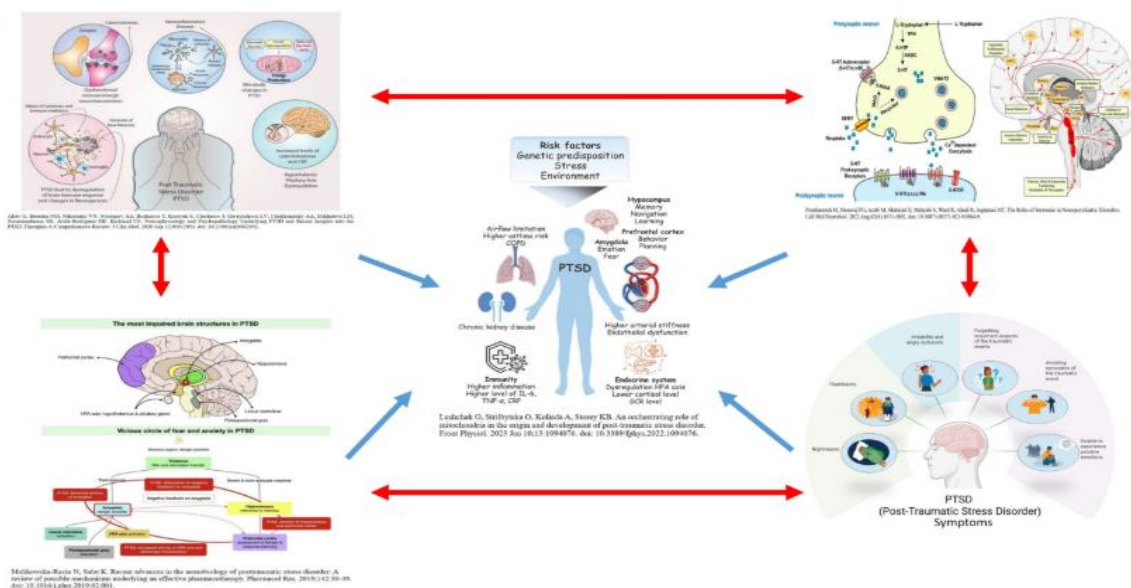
Post-Traumatic Stress Disorder PTSD

Catecholamines

Neuroinflammatory disease

Dysfunctional neuroendocrine neurotransmission

Metabolic changes in PTSD

Increased levels of catecholamines and CRF

Hypothalamic-Pituitary Axis Dysregulation

PTSD lead to dysregulation of brain immune response

Ajaz G, Brenda NG, Nikolaev VE, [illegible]. PTSD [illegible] A Comprehensive Review. J Clin Med. 2020 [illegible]

Presynaptic neuron

L-Tryptophan

Postsynaptic neuron

Reuptake

Pourhamzeh M, Moravej FG, Arabi M, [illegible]. The Roles of Serotonin in Neuropsychiatric Disorders. Cell Mol Neurobiol. 2022 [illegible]

Risk factors
Genetic predisposition
Stress
Environment

Hypocampus
Memory
Navigation
Learning

Prefrontal cortex
Behavior
Planning

Amygdala
Emotion
Fear

Airflow limitation
Higher asthma risk
(COPD)

PTSD

Chronic kidney disease

Higher arterial stiffness
Endothelial dysfunction

Immunity
Higher inflammation
Higher level of IL-6, TNF-α, CRP

Endocrine system
Dysregulation HPA axis
Lower cortisol level
GCR level

Lushchak O, Strilbytska O, Koliada A, Storey KB. An orchestrating role of mitochondria in the origin and development of post-traumatic stress disorder. Front Physiol. 2023 Jan 10;13:1094076. doi: 10.3389/fphys.2022.1094076.

The most impaired brain structures in PTSD

Prefrontal cortex

Amygdala

Hippocampus

HPA axis (hypothalamus & pituitary gland)

Locus coeruleus

Vicious circle of fear and anxiety in PTSD

Malikowska-Racia N, Salat K. Recent advances in the neurobiology of posttraumatic stress disorder: A review of possible mechanisms underlying an effective pharmacotherapy. Pharmacol Res. 2019;142:30-49. doi: 10.1016/j.phrs.2019.02.001.

Irritability and angry outbursts

Forgetting important aspects of the traumatic event

Flashbacks

Avoiding reminders of the traumatic event

Nightmares

Unable to experience positive emotions

PTSD
(Post-Traumatic Stress Disorder)
Symptoms